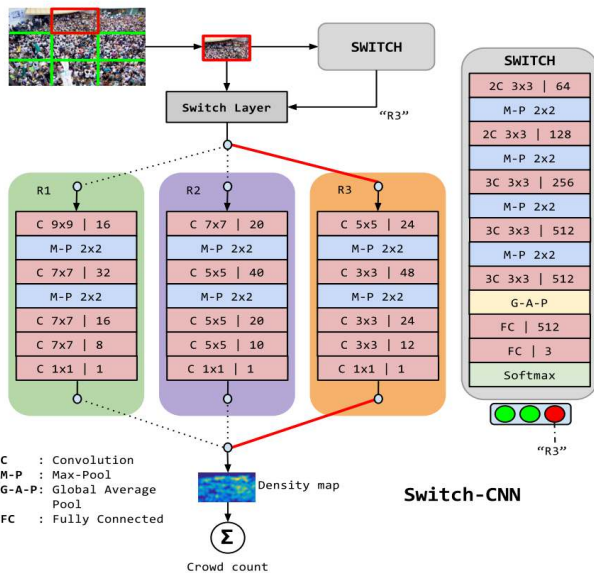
SWITCH

Switch Layer

"R3"

R1

C 9x9 | 16

M-P 2x2

C 7x7 | 32

M-P 2x2

C 7x7 | 16

C 7x7 | 8

C 1x1 | 1

R2

C 7x7 | 20

M-P 2x2

C 5x5 | 40

M-P 2x2

C 5x5 | 20

C 5x5 | 10

C 1x1 | 1

R3

C 5x5 | 24

M-P 2x2

C 3x3 | 48

M-P 2x2

C 3x3 | 24

C 3x3 | 12

C 1x1 | 1

SWITCH

2C 3x3 | 64

M-P 2x2

2C 3x3 | 128

M-P 2x2

3C 3x3 | 256

M-P 2x2

3C 3x3 | 512

M-P 2x2

3C 3x3 | 512

G-A-P

FC | 512

FC | 3

Softmax

"R3"

C : Convolution
M-P : Max-Pool
G-A-P: Global Average Pool
FC : Fully Connected

Density map

$\Sigma$

Crowd count

Switch-CNN